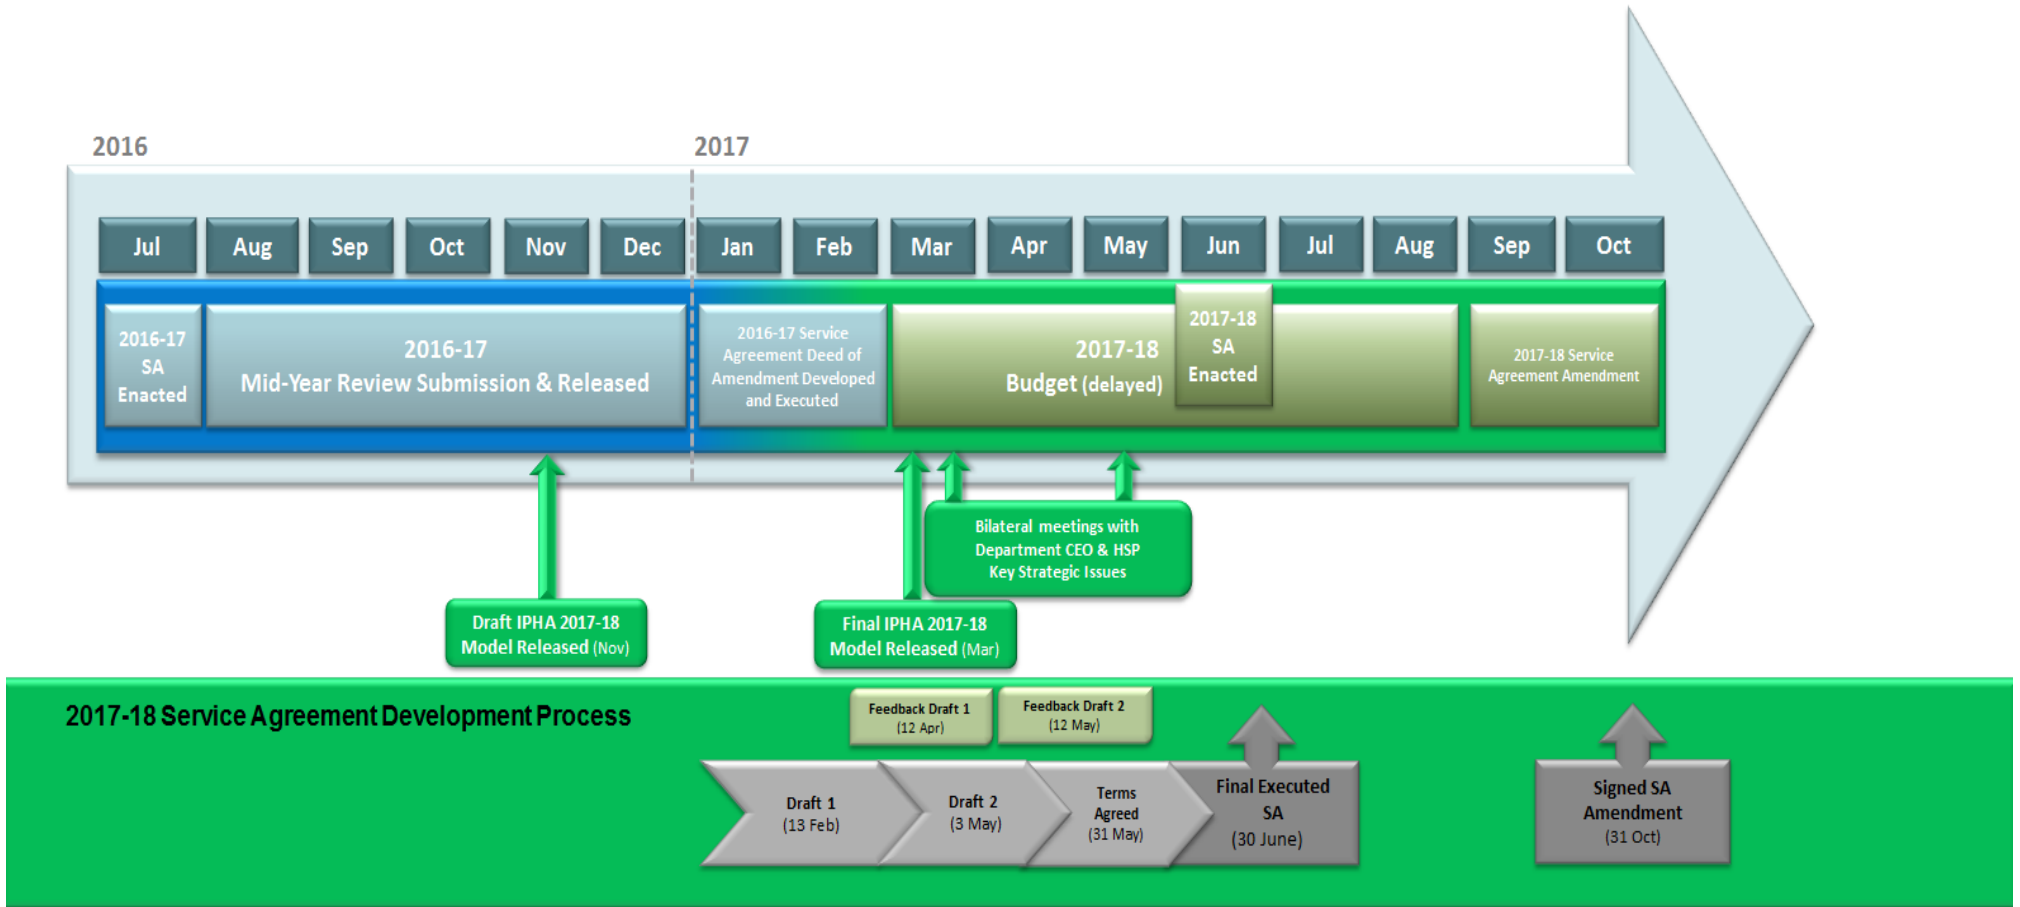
2016

2017

Jul Aug Sep Oct Nov Dec Jan Feb Mar Apr May Jun Jul Aug Sep Oct

2016-17 SA Enacted

2016-17 Mid-Year Review Submission & Released

2016-17 Service Agreement Deed of Amendment Developed and Executed

2017-18 Budget (delayed)

2017-18 SA Enacted

2017-18 Service Agreement Amendment

Bilateral meetings with Department CEO & HSP Key Strategic Issues

Draft IPHA 2017-18 Model Released (Nov)

Final IPHA 2017-18 Model Released (Mar)

2017-18 Service Agreement Development Process

Feedback Draft 1 (12 Apr)

Feedback Draft 2 (12 May)

Draft 1 (13 Feb)

Draft 2 (3 May)

Terms Agreed (31 May)

Final Executed SA (30 June)

Signed SA Amendment (31 Oct)